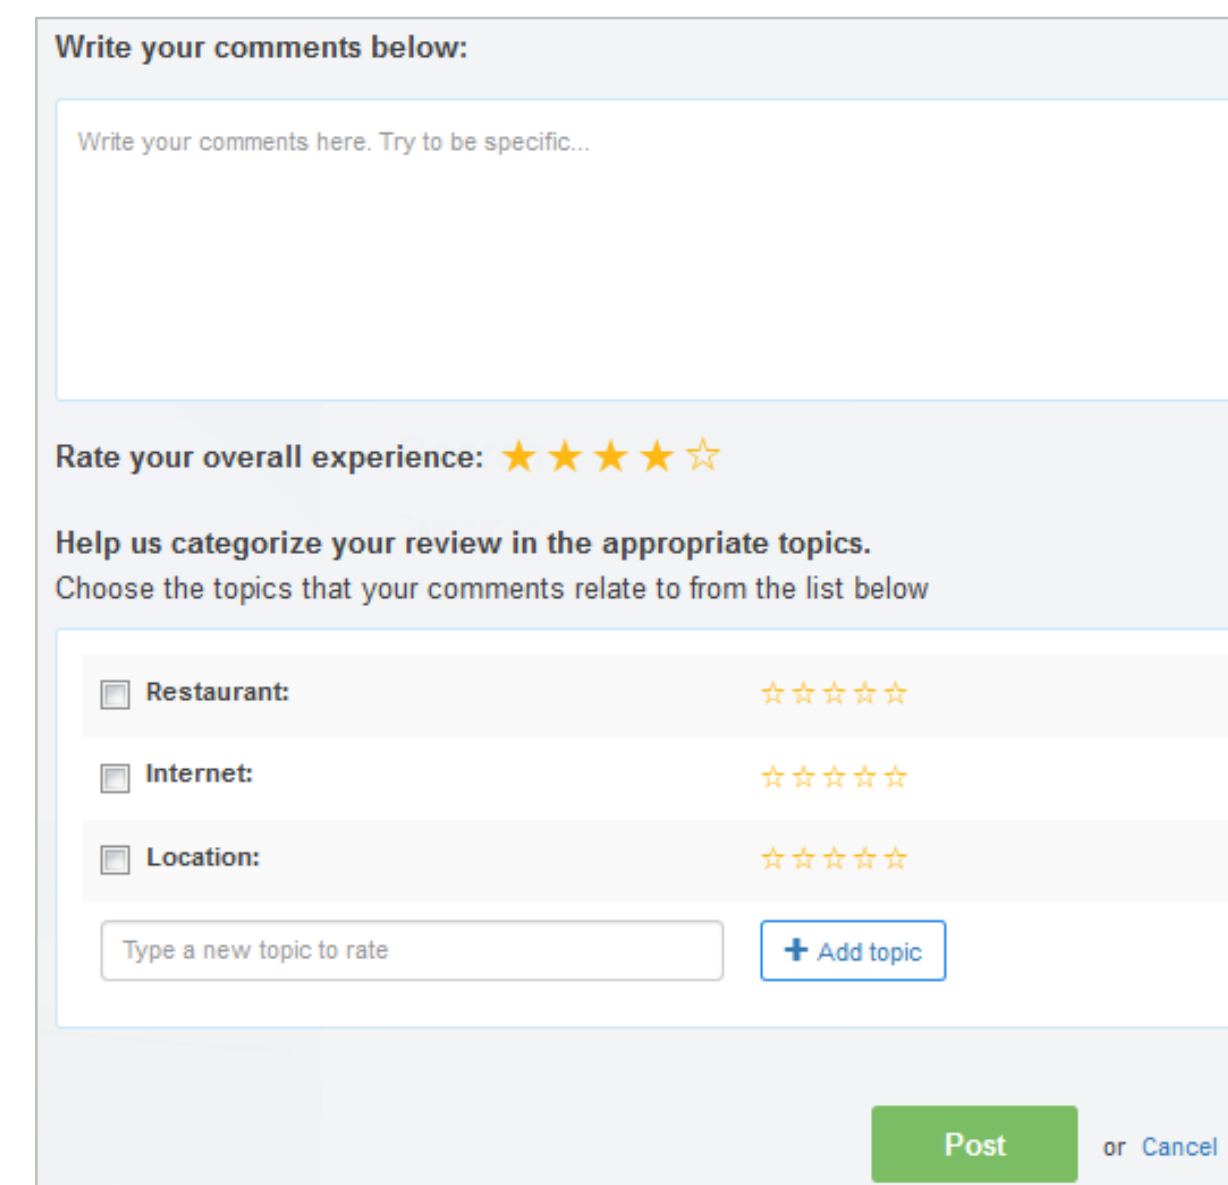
Write your comments below:

Write your comments here. Try to be specific...

Rate your overall experience: ★★★★☆

Help us categorize your review in the appropriate topics.
Choose the topics that your comments relate to from the list below

Restaurant: ☆☆☆☆☆

Internet: ☆☆☆☆☆

Location: ☆☆☆☆☆

Type a new topic to rate

+ Add topic

Post or Cancel